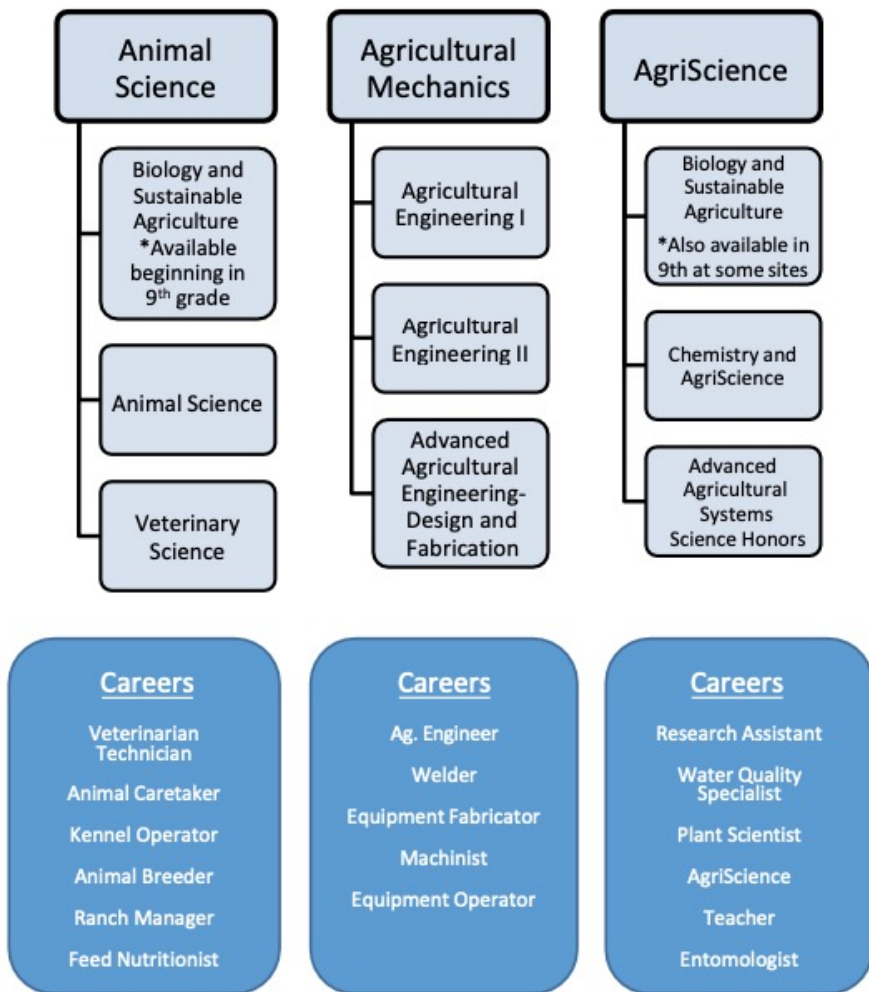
Animal Science

Biology and Sustainable Agriculture *Available beginning in 9$^{th}$ grade

Animal Science

Veterinary Science

Agricultural Mechanics

Agricultural Engineering I

Agricultural Engineering II

Advanced Agricultural Engineering- Design and Fabrication

AgriScience

Biology and Sustainable Agriculture

*Also available in 9th at some sites

Chemistry and AgriScience

Advanced Agricultural Systems Science Honors

Careers

Veterinarian Technician

Animal Caretaker

Kennel Operator

Animal Breeder

Ranch Manager

Feed Nutritionist

Careers

Ag. Engineer

Welder

Equipment Fabricator

Machinist

Equipment Operator

Careers

Research Assistant

Water Quality Specialist

Plant Scientist

AgriScience

Teacher

Entomologist